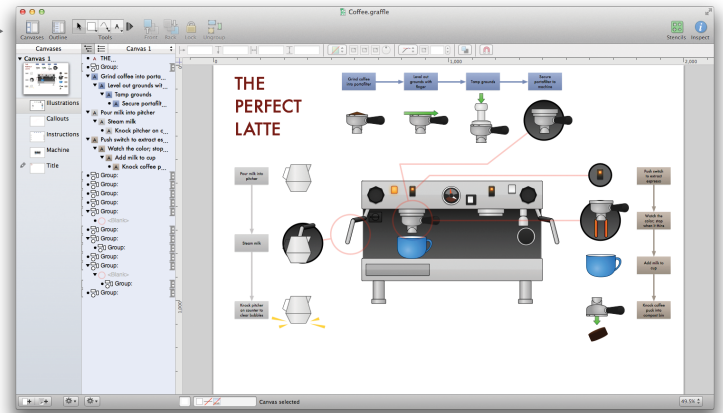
Coffee.graffle

Canvases Outline Tools Front Back Lock Ungroup Stencils Inspect

Canvases
Canvas 1
Canvas 1
Illustrations
Callouts
Instructions
Machine
Title

A THE...
Group:
Grind coffee into porta...
Level out grounds wit...
Tamp grounds
Secure portafilt...
Pour milk into pitcher
Steam milk
Knock pitcher on c...
Push switch to extract es...
Watch the color; stop...
Add milk to cup
Knock coffee p...
Group:
Group:
Group:
Group:
Group:
Group:
Group:
Group:
Group:
Group:
Group:

THE PERFECT LATTE

Grind coffee into portafilter
Level out grounds with finger
Tamp grounds
Secure portafilter to machine

Pour milk into pitcher
Steam milk
Knock pitcher on counter to clear bubbles

Push switch to extract espresso
Watch the color; stop when it thins
Add milk to cup
Knock coffee puck into compost bin

Canvas selected
49.5%